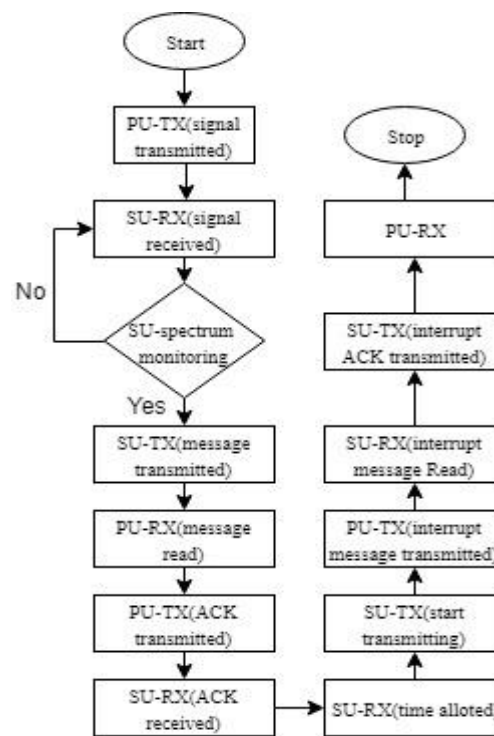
Start

PU-TX(signal transmitted)

SU-RX(signal received)

No

SU-spectrum monitoring

Yes

SU-TX(message transmitted)

PU-RX(message read)

PU-TX(ACK transmitted)

SU-RX(ACK received)

SU-RX(time alloted

SU-TX(start transmitting)

PU-TX(interrupt message transmitted)

SU-RX(interrupt message Read)

SU-TX(interrupt ACK transmitted)

PU-RX

Stop